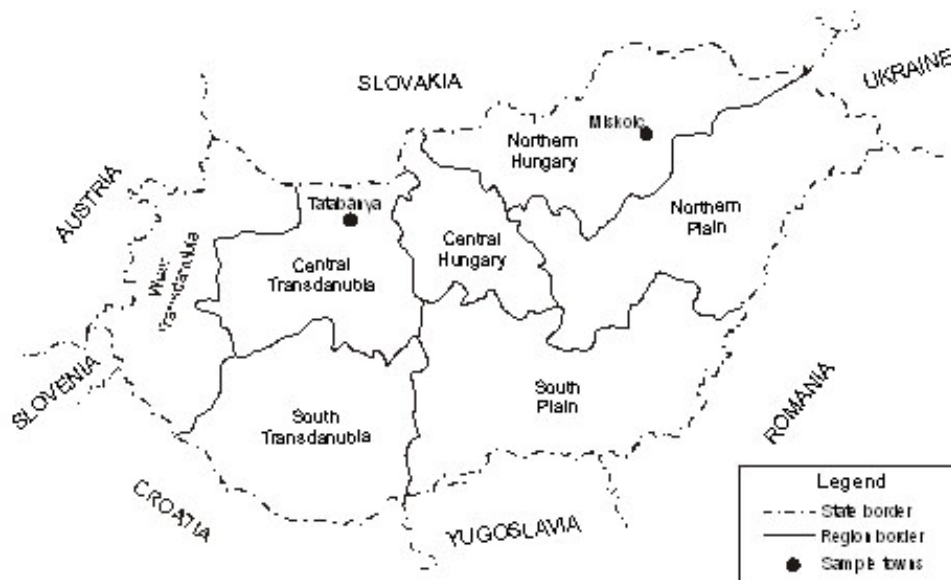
SLOVAKIA

UKRAINE

Miskolc

Northern Hungary

Northern Plain

AUSTRIA

Tatabanya

Central Hungary

West Transdanubia

Central Transdanubia

SLOVENIA

South Plain

ROMANIA

South Transdanubia

CROATIA

YUGOSLAVIA

Legend
State border
Region border
Sample towns